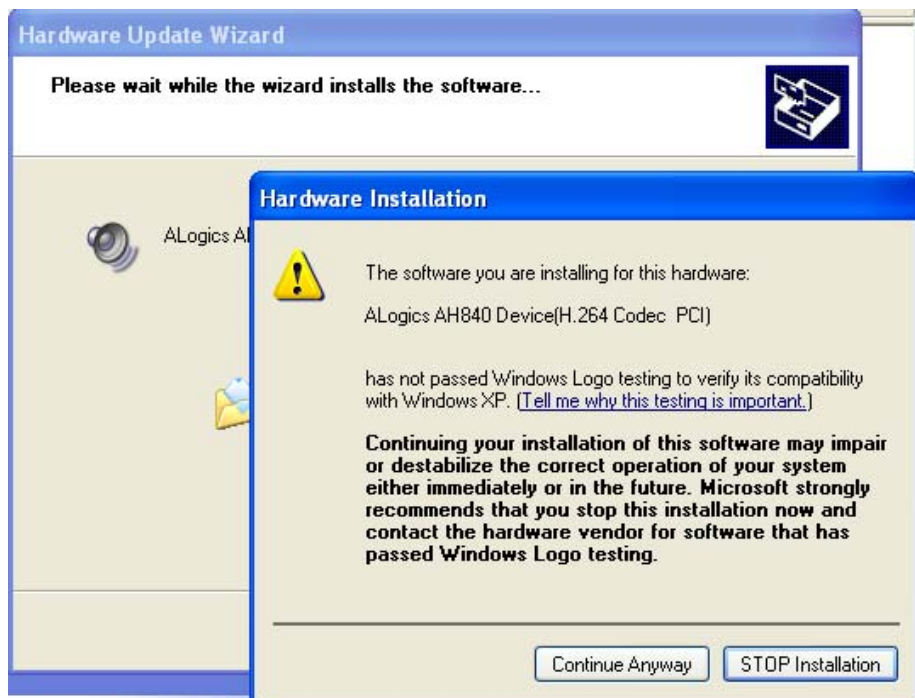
Hardware Update Wizard

Please wait while the wizard installs the software...

ALogics A

Hardware Installation

The software you are installing for this hardware:

ALogics AH840 Device(H.264 Codec PCI)

has not passed Windows Logo testing to verify its compatibility with Windows XP. (Tell me why this testing is important.)

Continuing your installation of this software may impair or destabilize the correct operation of your system either immediately or in the future. Microsoft strongly recommends that you stop this installation now and contact the hardware vendor for software that has passed Windows Logo testing.

Continue Anyway

STOP Installation